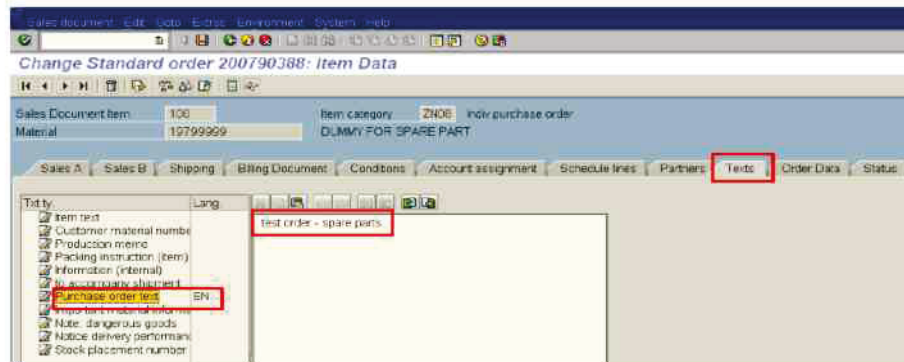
Sales document Edit Goto Extras Environment System Help

Change Standard order 200790388: Item Data

Sales Document Item 100
Item category ZN06 Indiv purchase order
Material 19799999
DUMMY FOR SPARE PART

Sales A | Sales B | Shipping | Billing Document | Conditions | Account assignment | Schedule lines | Partners | Texts | Order Data | Status

| Txt ty. | Lang |
|---|---|
| Item text | |
| Customer material numbe | |
| Production memo | |
| Packing instruction (item) | |
| Information (internal) | |
| to accompany shipment | |
| Purchase order text | EN |
| Impo tant material inform | |
| Note: dangerous goods | |
| Notice delivery performan | |
| Stock placement number | |

test order - spare parts